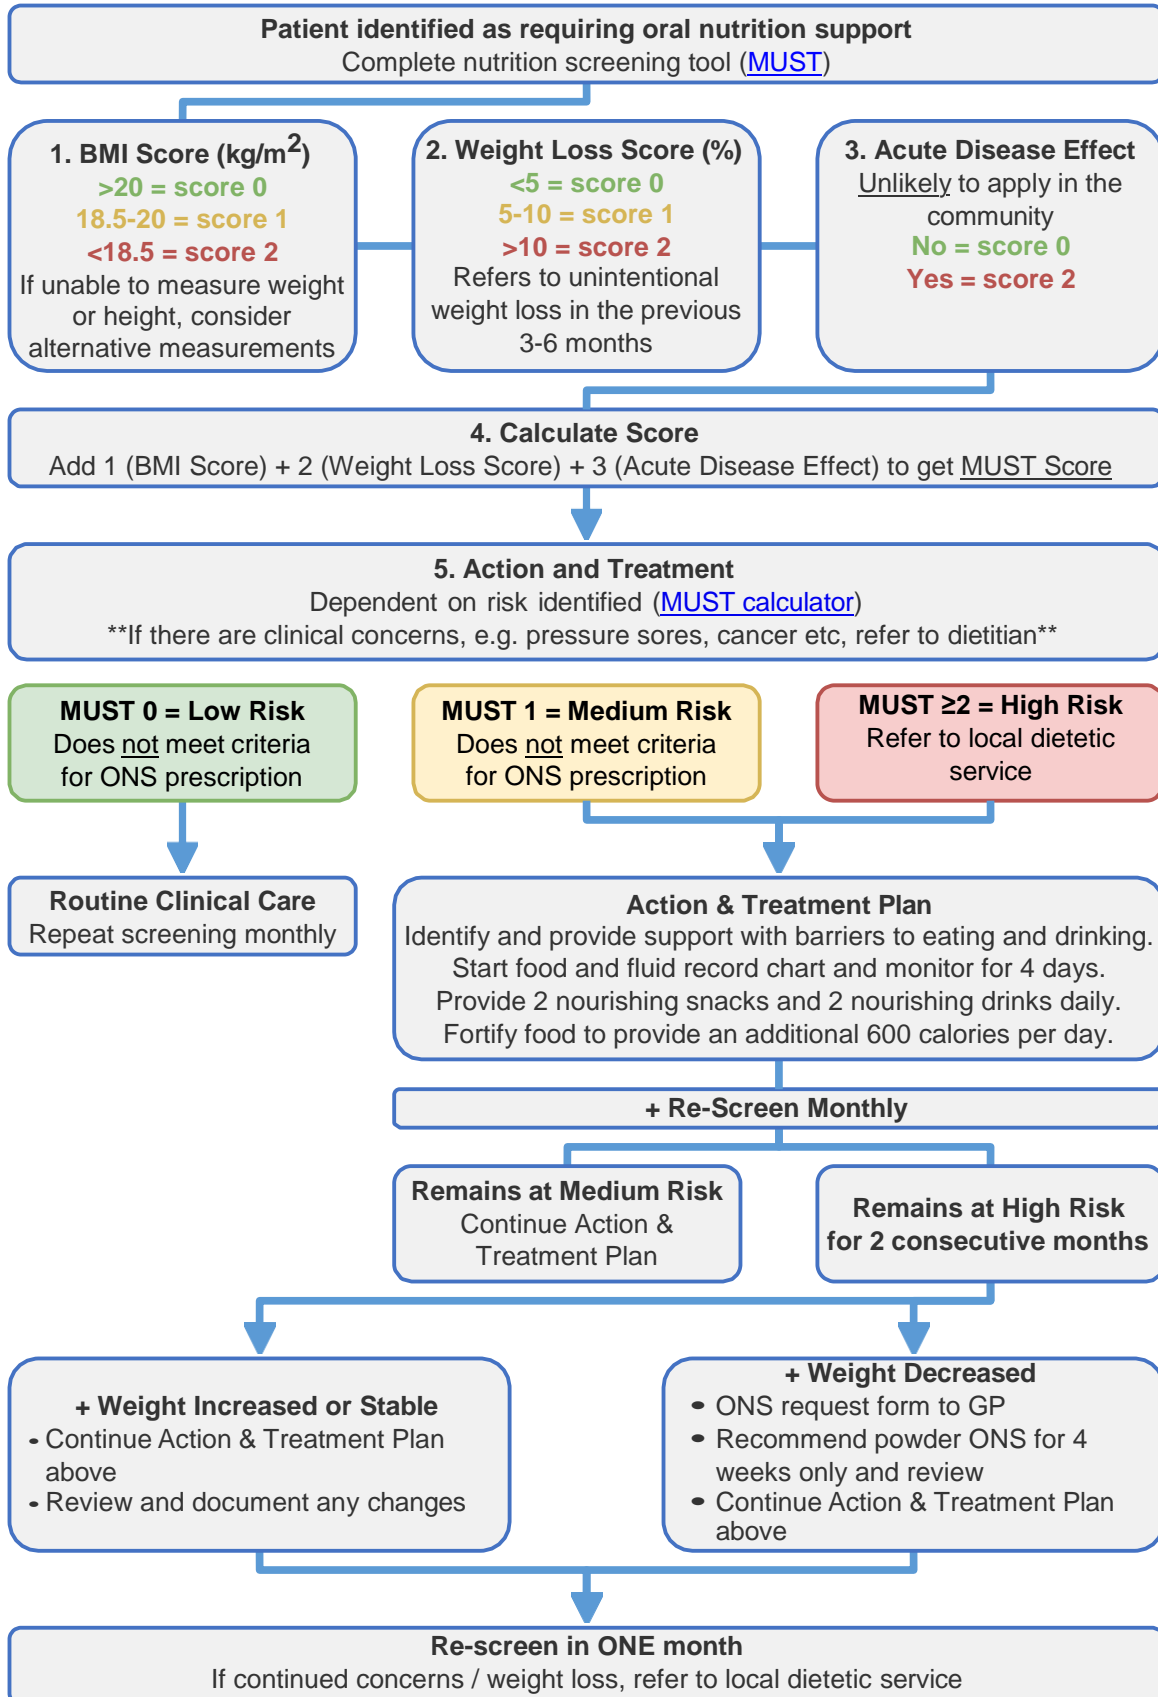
Patient identified as requiring oral nutrition support
Complete nutrition screening tool (MUST)

1. BMI Score (kg/m$^2$)
>20 = score 0
18.5-20 = score 1
<18.5 = score 2
If unable to measure weight or height, consider alternative measurements

2. Weight Loss Score (%)
<5 = score 0
5-10 = score 1
>10 = score 2
Refers to unintentional weight loss in the previous 3-6 months

3. Acute Disease Effect
Unlikely to apply in the community
No = score 0
Yes = score 2

4. Calculate Score
Add 1 (BMI Score) + 2 (Weight Loss Score) + 3 (Acute Disease Effect) to get MUST Score

5. Action and Treatment
Dependent on risk identified (MUST calculator)
**If there are clinical concerns, e.g. pressure sores, cancer etc, refer to dietitian**

MUST 0 = Low Risk
Does not meet criteria for ONS prescription

MUST 1 = Medium Risk
Does not meet criteria for ONS prescription

MUST ≥2 = High Risk
Refer to local dietetic service

Routine Clinical Care
Repeat screening monthly

Action & Treatment Plan
Identify and provide support with barriers to eating and drinking.
Start food and fluid record chart and monitor for 4 days.
Provide 2 nourishing snacks and 2 nourishing drinks daily.
Fortify food to provide an additional 600 calories per day.

+ Re-Screen Monthly

Remains at Medium Risk
Continue Action & Treatment Plan

Remains at High Risk for 2 consecutive months

+ Weight Increased or Stable
- Continue Action & Treatment Plan above
- Review and document any changes

+ Weight Decreased
• ONS request form to GP
• Recommend powder ONS for 4 weeks only and review
• Continue Action & Treatment Plan above

Re-screen in ONE month
If continued concerns / weight loss, refer to local dietetic service